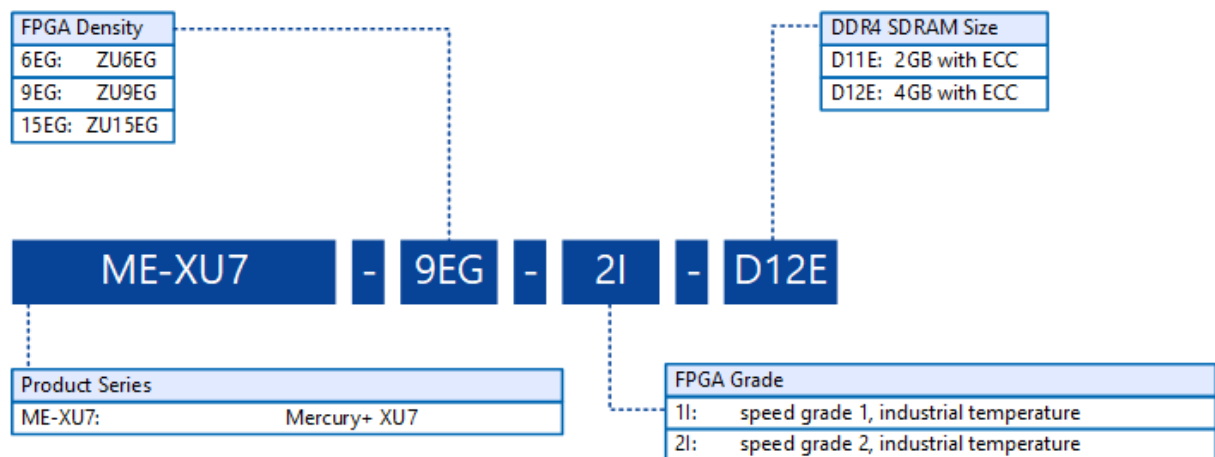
FPGA Density
6EG: ZU6EG
9EG: ZU9EG
15EG: ZU15EG

DDR4 SDRAM Size
D11E: 2GB with ECC
D12E: 4GB with ECC

ME-XU7 - 9EG - 2I - D12E

Product Series
ME-XU7: Mercury+ XU7

FPGA Grade
1I: speed grade 1, industrial temperature
2I: speed grade 2, industrial temperature